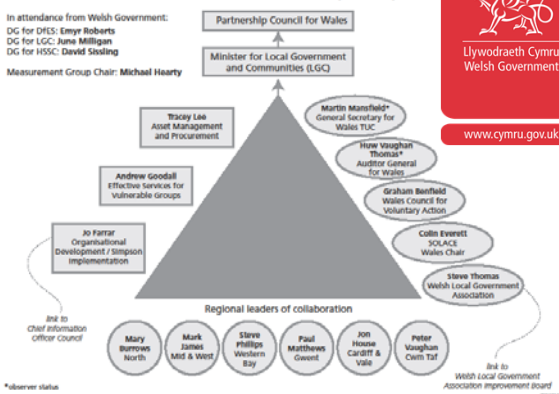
In attendance from Welsh Government:
DG for DfES: Emyr Roberts
DG for LGC: June Milligan
DG for HSSC: David Sissling

Measurement Group Chair: Michael Hearty

Partnership Council for Wales

Minister for Local Government and Communities (LGC)

Llywodraeth Cymru
Welsh Government

www.cymru.gov.uk

Tracey Lee
Asset Management and Procurement

Andrew Goodall
Effective Services for Vulnerable Groups

Jo Farrar
Organisational Development / Simpson Implementation

Martin Mansfield*
General Secretary for Wales TUC

Huw Vaughan Thomas*
Auditor General for Wales

Graham Benfield
Wales Council for Voluntary Action

Colin Everett
SOLACE
Wales Chair

Steve Thomas
Welsh Local Government Association

link to Chief Information Officer Council

Regional leaders of collaboration

Mary Burrows
North

Mark James
Mid & West

Steve Phillips
Western Bay

Paul Matthews
Gwent

Jon House
Cardiff & Vale

Peter Vaughan
Cwm Taf

link to Welsh Local Government Association improvement board

*observer status